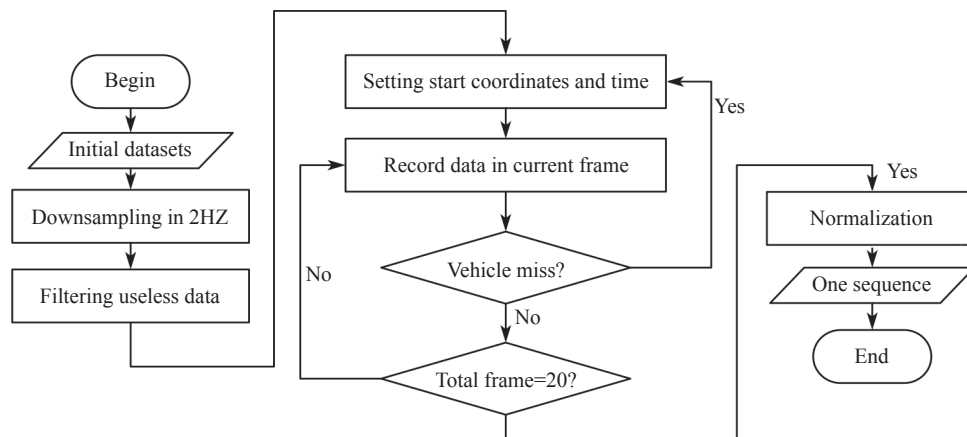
Begin

Initial datasets

Downsampling in 2HZ

Filtering useless data

Setting start coordinates and time

Yes

Record data in current frame

Vehicle miss?

No

No

Total frame=20?

Yes

Normalization

One sequence

End